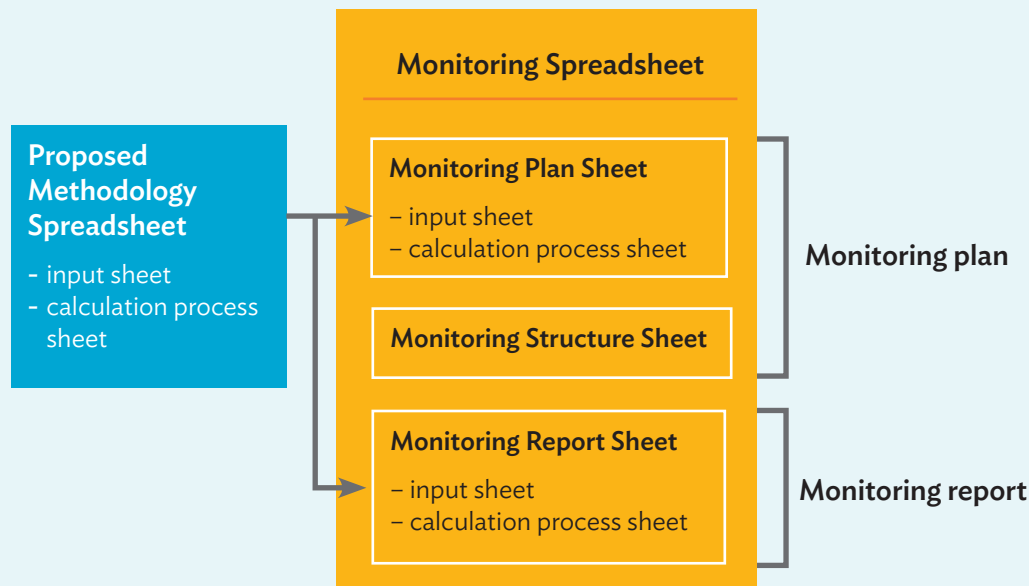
Proposed Methodology Spreadsheet

- input sheet
- calculation process sheet

Monitoring Spreadsheet

Monitoring Plan Sheet

– input sheet
– calculation process sheet

Monitoring Structure Sheet

Monitoring Report Sheet

– input sheet
– calculation process sheet

Monitoring plan

Monitoring report